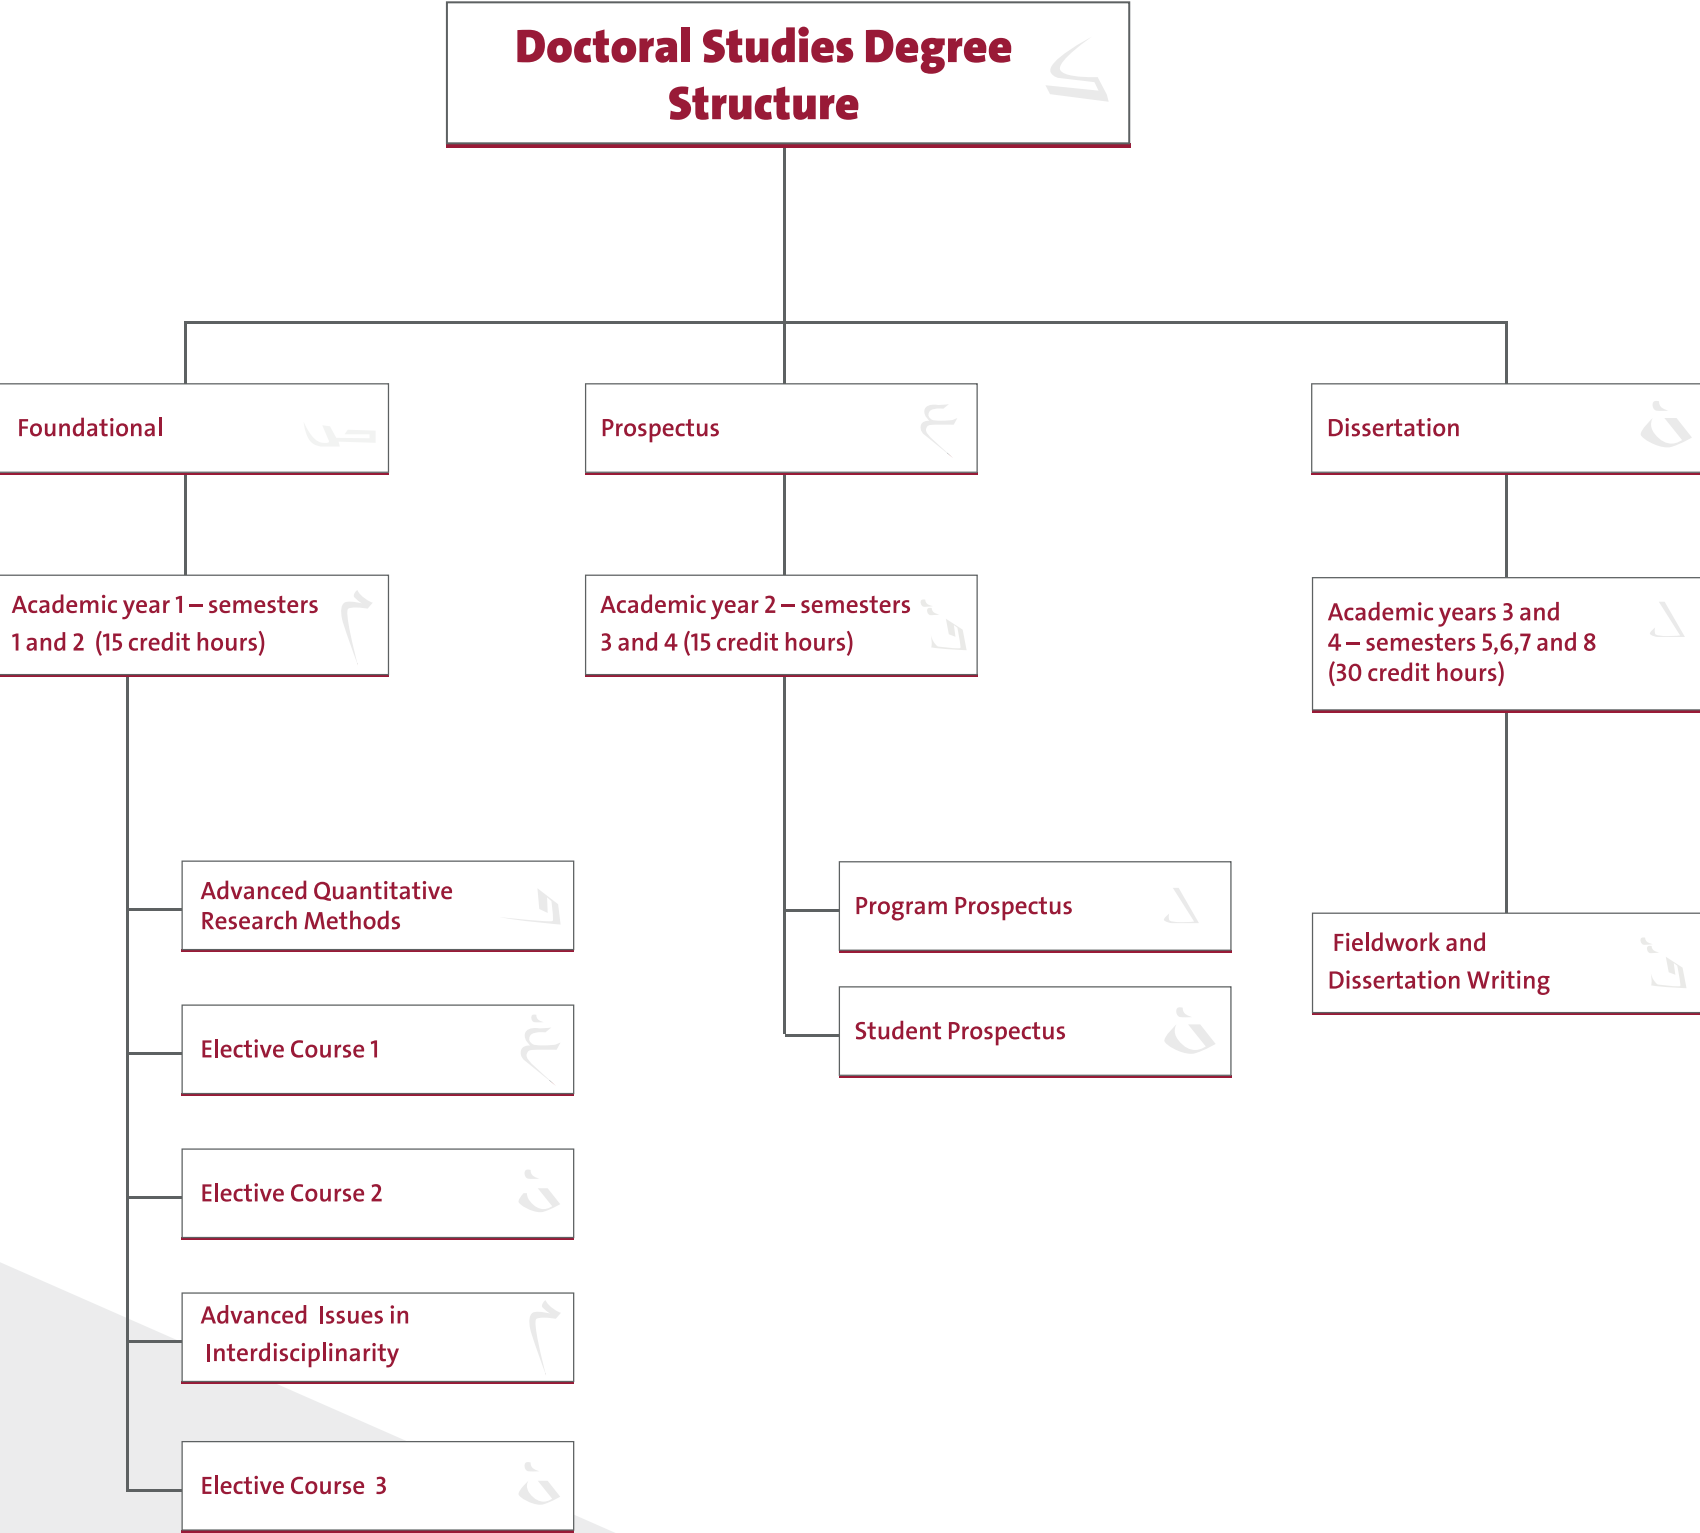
Doctoral Studies Degree Structure

Foundational

Prospectus

Dissertation

Academic year 1 – semesters 1 and 2 (15 credit hours)

Academic year 2 – semesters 3 and 4 (15 credit hours)

Academic years 3 and 4 – semesters 5,6,7 and 8 (30 credit hours)

Advanced Quantitative Research Methods

Elective Course 1

Elective Course 2

Advanced Issues in Interdisciplinarity

Elective Course 3

Program Prospectus

Student Prospectus

Fieldwork and Dissertation Writing